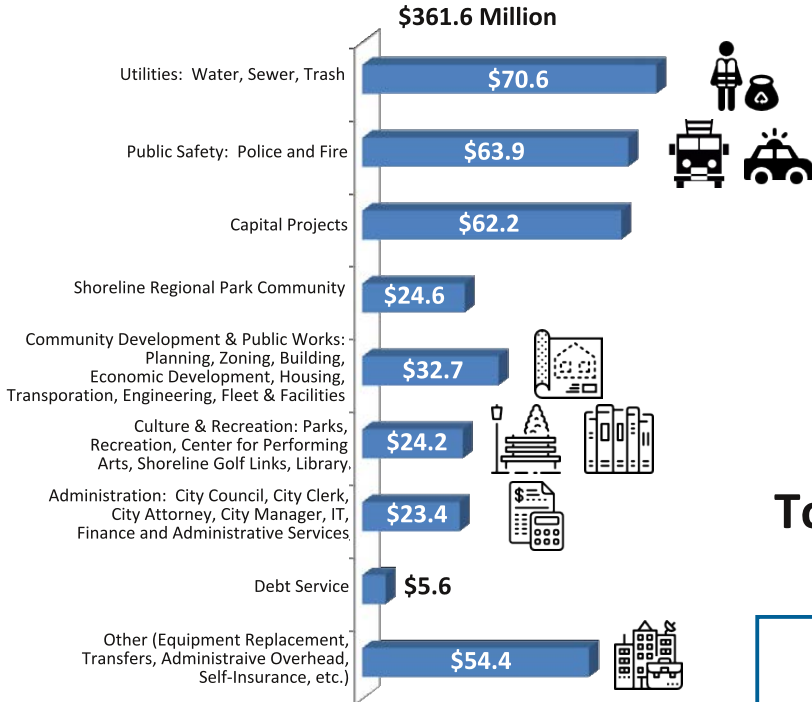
$361.6 Million

Utilities: Water, Sewer, Trash $70.6

Public Safety: Police and Fire $63.9

Capital Projects $62.2

Shoreline Regional Park Community $24.6

Community Development & Public Works: Planning, Zoning, Building, Economic Development, Housing, Transporation, Engineering, Fleet & Facilities $32.7

Culture & Recreation: Parks, Recreation, Center for Performing Arts, Shoreline Golf Links, Library. $24.2

Administration: City Council, City Clerk, City Attorney, City Manager, IT, Finance and Administrative Services $23.4

Debt Service $5.6

Other (Equipment Replacement, Transfers, Administraive Overhead, Self-Insurance, etc.) $54.4

To